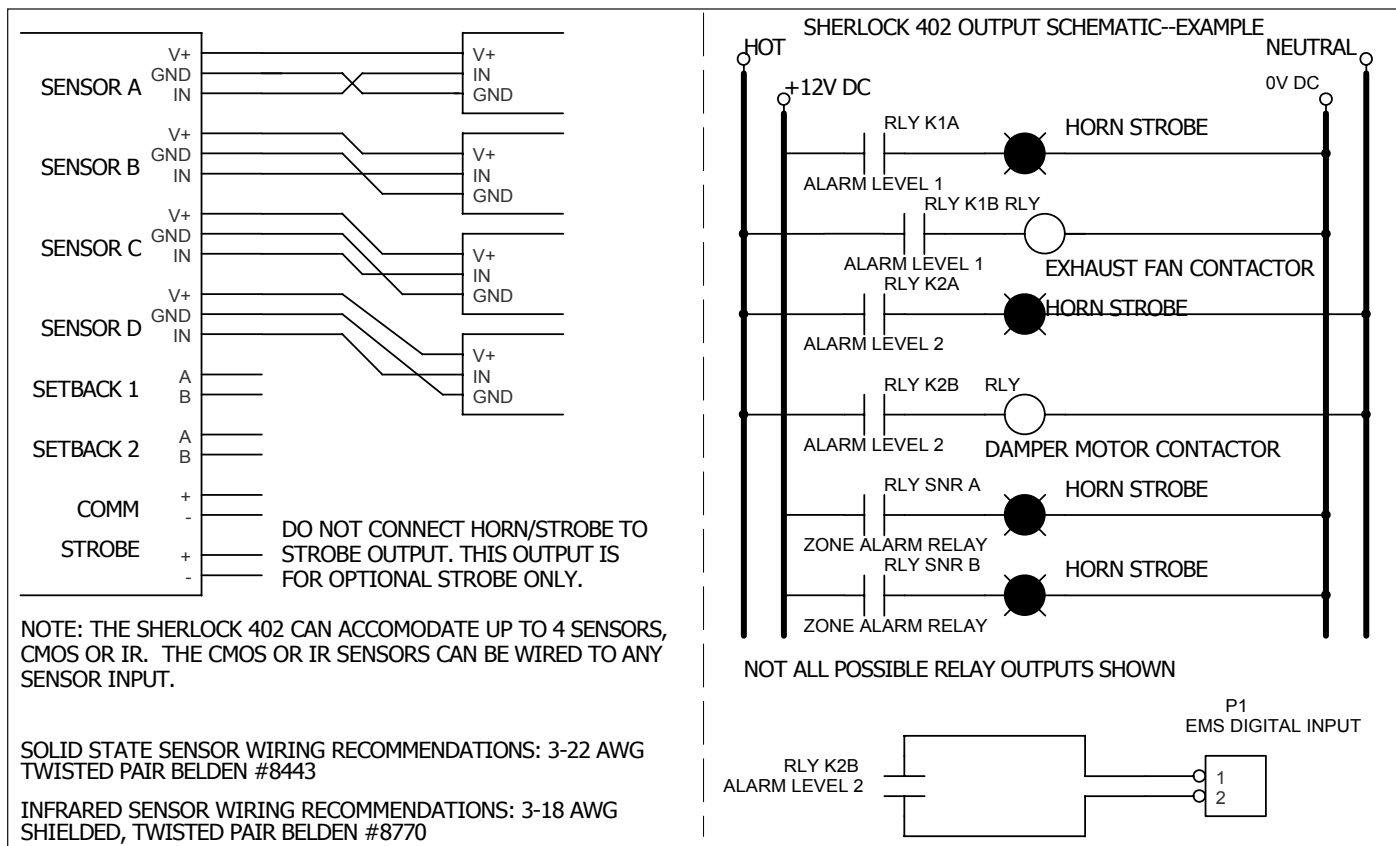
V+
GND
IN
SENSOR A

V+
IN
GND

V+
GND
IN
SENSOR B

V+
IN
GND

V+
GND
IN
SENSOR C

V+
IN
GND

V+
GND
IN
SENSOR D

V+
IN
GND

SETBACK 1
A
B

SETBACK 2
A
B

COMM
+
-

STROBE
+
-

DO NOT CONNECT HORN/STROBE TO STROBE OUTPUT. THIS OUTPUT IS FOR OPTIONAL STROBE ONLY.

NOTE: THE SHERLOCK 402 CAN ACCOMODATE UP TO 4 SENSORS, CMOS OR IR. THE CMOS OR IR SENSORS CAN BE WIRED TO ANY SENSOR INPUT.

SOLID STATE SENSOR WIRING RECOMMENDATIONS: 3-22 AWG TWISTED PAIR BELDEN #8443

INFRARED SENSOR WIRING RECOMMENDATIONS: 3-18 AWG SHIELDED, TWISTED PAIR BELDEN #8770

SHERLOCK 402 OUTPUT SCHEMATIC--EXAMPLE

HOT
NEUTRAL
+12V DC
0V DC

RLY K1A
ALARM LEVEL 1
HORN STROBE

RLY K1B RLY
ALARM LEVEL 1
EXHAUST FAN CONTACTOR

RLY K2A
ALARM LEVEL 2
HORN STROBE

RLY K2B
RLY
ALARM LEVEL 2
DAMPER MOTOR CONTACTOR

RLY SNR A
ZONE ALARM RELAY
HORN STROBE

RLY SNR B
ZONE ALARM RELAY
HORN STROBE

NOT ALL POSSIBLE RELAY OUTPUTS SHOWN

RLY K2B
ALARM LEVEL 2

P1
EMS DIGITAL INPUT
1
2